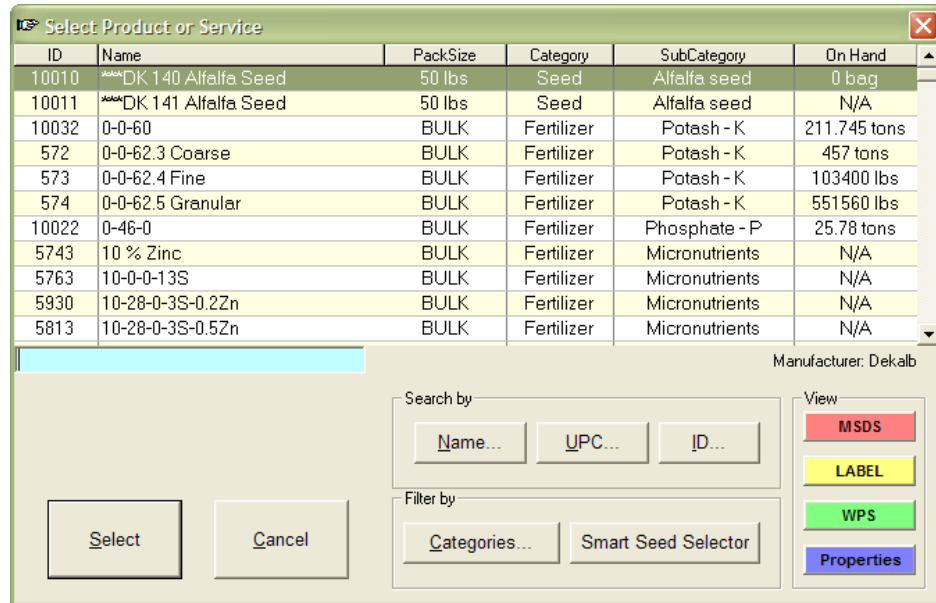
Select Product or Service

| ID | Name | PackSize | Category | SubCategory | On Hand |
|---|---|---|---|---|---|
| 10010 | ***DK 140 Alfalfa Seed | 50 lbs | Seed | Alfalfa seed | 0 bag |
| 10011 | ***DK 141 Alfalfa Seed | 50 lbs | Seed | Alfalfa seed | N/A |
| 10032 | 0-0-60 | BULK | Fertilizer | Potash - K | 211.745 tons |
| 572 | 0-0-62.3 Coarse | BULK | Fertilizer | Potash - K | 457 tons |
| 573 | 0-0-62.4 Fine | BULK | Fertilizer | Potash - K | 103400 lbs |
| 574 | 0-0-62.5 Granular | BULK | Fertilizer | Potash - K | 551560 lbs |
| 10022 | 0-46-0 | BULK | Fertilizer | Phosphate - P | 25.78 tons |
| 5743 | 10 % Zinc | BULK | Fertilizer | Micronutrients | N/A |
| 5763 | 10-0-0-13S | BULK | Fertilizer | Micronutrients | N/A |
| 5930 | 10-28-0-3S-0.2Zn | BULK | Fertilizer | Micronutrients | N/A |
| 5813 | 10-28-0-3S-0.5Zn | BULK | Fertilizer | Micronutrients | N/A |

Manufacturer: Dekalb

Search by
Name... UPC... ID...

Filter by
Categories... Smart Seed Selector

View
MSDS
LABEL
WPS
Properties

Select Cancel